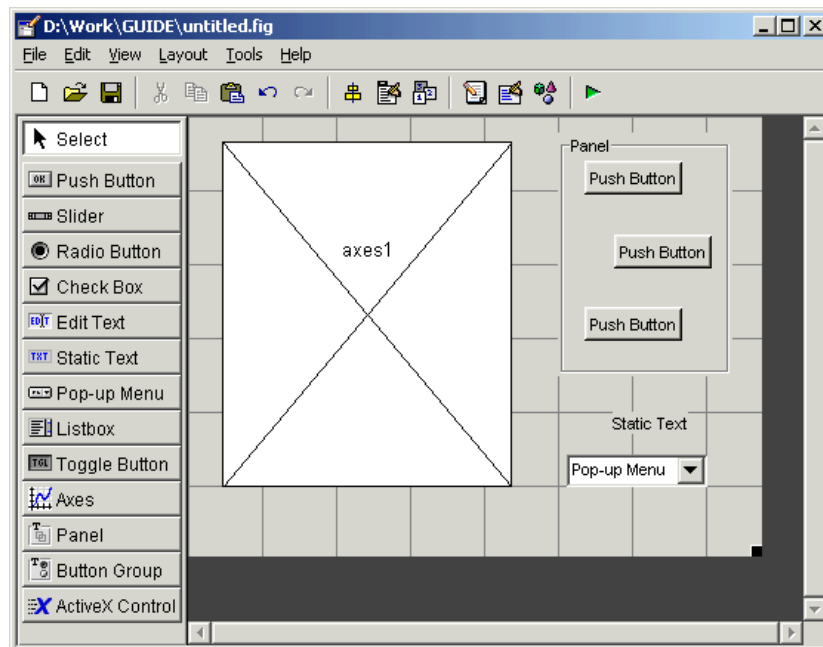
D:\Work\GUIDE\untitled.fig

File Edit View Layout Tools Help

Select
Push Button
Slider
Radio Button
Check Box
Edit Text
Static Text
Pop-up Menu
Listbox
Toggle Button
Axes
Panel
Button Group
ActiveX Control

axes1

Panel
Push Button
Push Button
Push Button

Static Text
Pop-up Menu